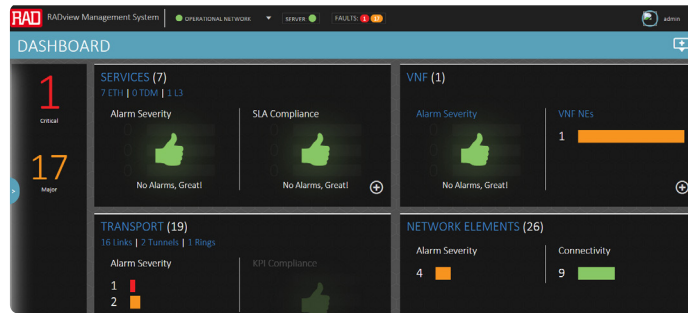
RAD RADview Management System OPERATIONAL NETWORK SERVER FAULTS: 1 17 admin

DASHBOARD

1
Critical

17
Major

SERVICES (7)
7 ETH | 0 TDM | 1 L3

Alarm Severity
No Alarms, Great!

SLA Compliance
No Alarms, Great!

VNF (1)

Alarm Severity
No Alarms, Great!

VNF NEs
1

TRANSPORT (19)
16 Links | 2 Tunnels | 1 Rings

Alarm Severity
1
2

KPI Compliance

NETWORK ELEMENTS (26)

Alarm Severity
4

Connectivity
9